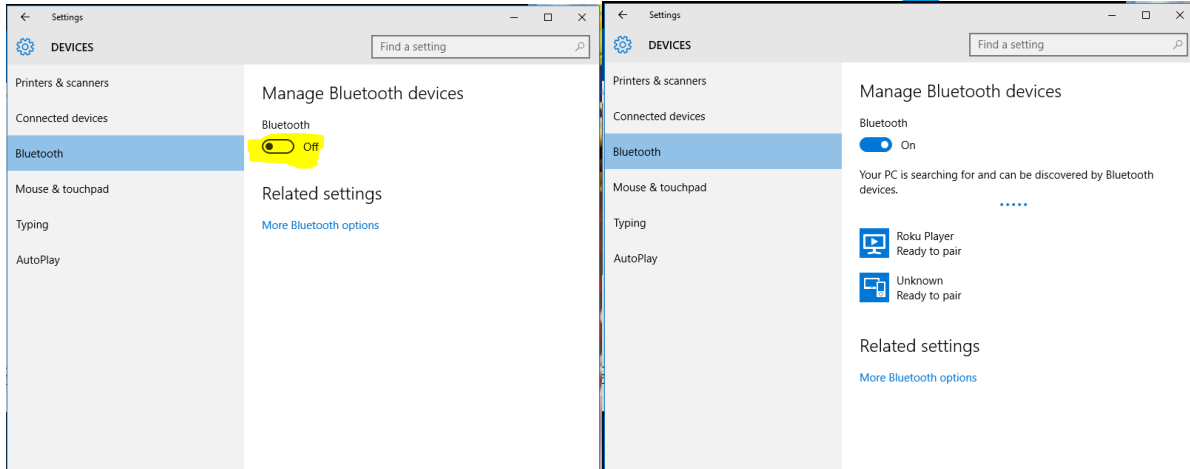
← Settings — □ ✕

DEVICES

Find a setting

Printers & scanners

Connected devices

Bluetooth

Mouse & touchpad

Typing

AutoPlay

Manage Bluetooth devices

Bluetooth

Off

Related settings

More Bluetooth options

← Settings — □ ✕

DEVICES

Find a setting

Printers & scanners

Connected devices

Bluetooth

Mouse & touchpad

Typing

AutoPlay

Manage Bluetooth devices

Bluetooth

On

Your PC is searching for and can be discovered by Bluetooth devices.

Roku Player
Ready to pair

Unknown
Ready to pair

Related settings

More Bluetooth options